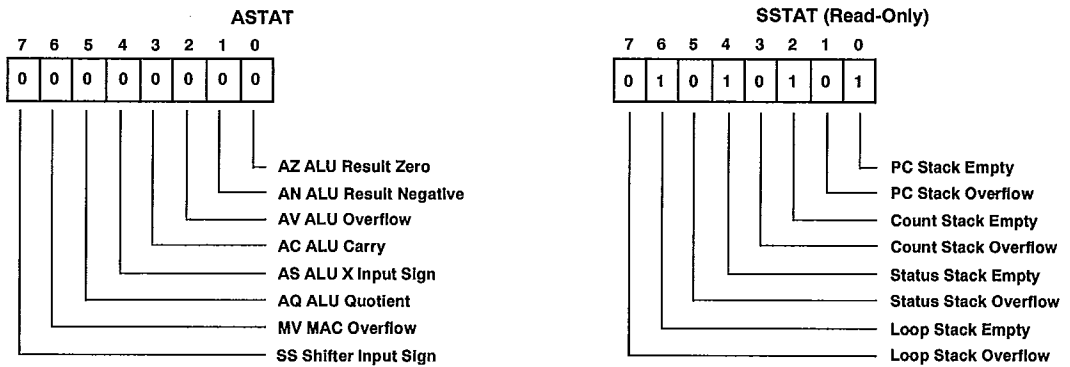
ASTAT

7 6 5 4 3 2 1 0

| 0 | 0 | 0 | 0 | 0 | 0 | 0 | 0 |
|---|---|---|---|---|---|---|---|

AZ ALU Result Zero
AN ALU Result Negative
AV ALU Overflow
AC ALU Carry
AS ALU X Input Sign
AQ ALU Quotient
MV MAC Overflow
SS Shifter Input Sign

SSTAT (Read-Only)

7 6 5 4 3 2 1 0

| 0 | 1 | 0 | 1 | 0 | 1 | 0 | 1 |
|---|---|---|---|---|---|---|---|

PC Stack Empty
PC Stack Overflow
Count Stack Empty
Count Stack Overflow
Status Stack Empty
Status Stack Overflow
Loop Stack Empty
Loop Stack Overflow